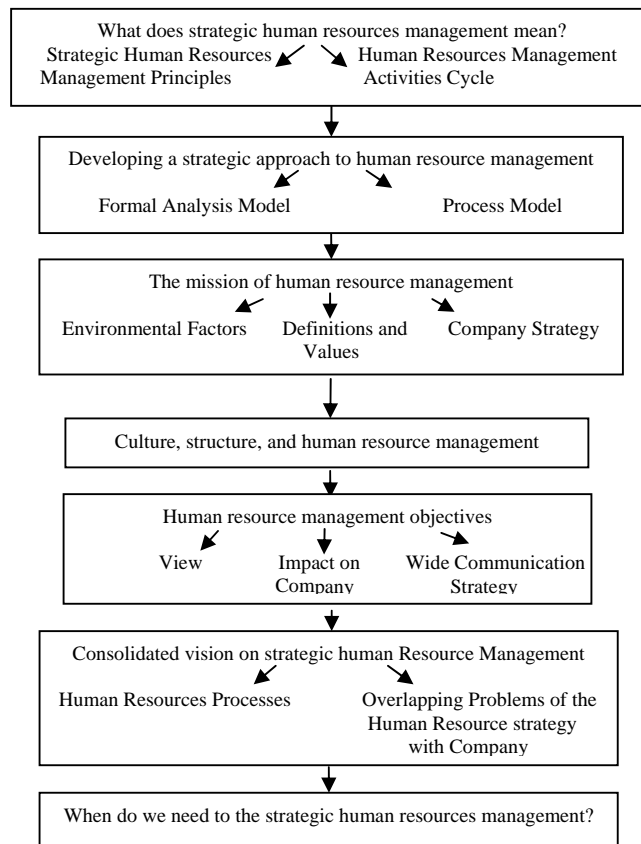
What does strategic human resources management mean?
Strategic Human Resources Management Principles
Human Resources Management Activities Cycle

Developing a strategic approach to human resource management
Formal Analysis Model
Process Model

The mission of human resource management
Environmental Factors
Definitions and Values
Company Strategy

Culture, structure, and human resource management

Human resource management objectives
View
Impact on Company
Wide Communication Strategy

Consolidated vision on strategic human Resource Management
Human Resources Processes
Overlapping Problems of the Human Resource strategy with Company

When do we need to the strategic human resources management?